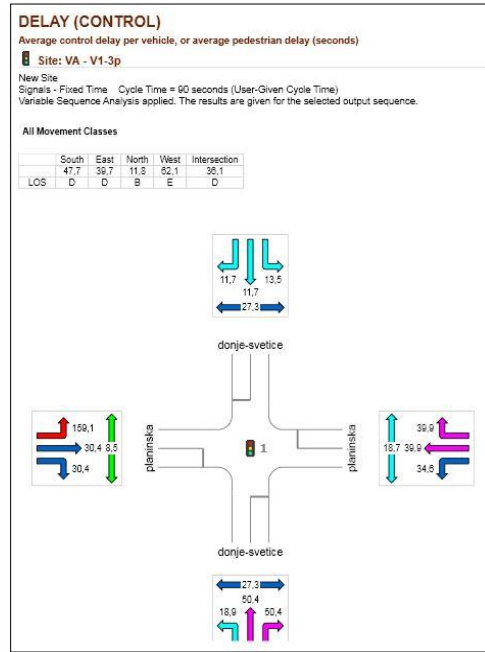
DELAY (CONTROL)
Average control delay per vehicle, or average pedestrian delay (seconds)
Site: VA - V1-3p

New Site
Signals - Fixed Time Cycle Time = 90 seconds (User-Given Cycle Time)
Variable Sequence Analysis applied. The results are given for the selected output sequence.

All Movement Classes

| | South | East | North | West | Intersection |
|---|---|---|---|---|---|
| | 47,7 | 39,7 | 11,8 | 62,1 | 36,1 |
| LOS | D | D | B | E | D |

11,7 13,5
11,7
27,3

donje-svetice

159,1
30,4 8,5
30,4

planinska

1

planinska

39,9
18,7 39,9
34,6

donje-svetice

27,3
50,4
18,9 50,4